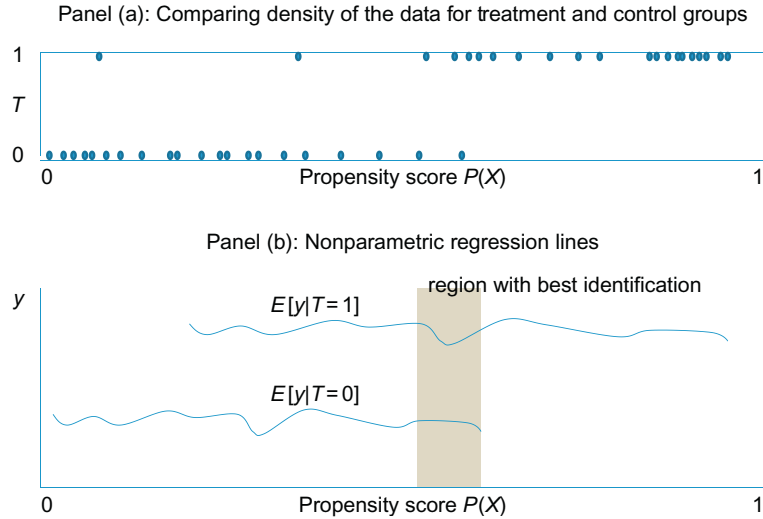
Panel (a): Comparing density of the data for treatment and control groups

1

$T$

0

0

Propensity score $P(X)$

1

Panel (b): Nonparametric regression lines

$y$

region with best identification

$E[y|T=1]$

$E[y|T=0]$

0

Propensity score $P(X)$

1